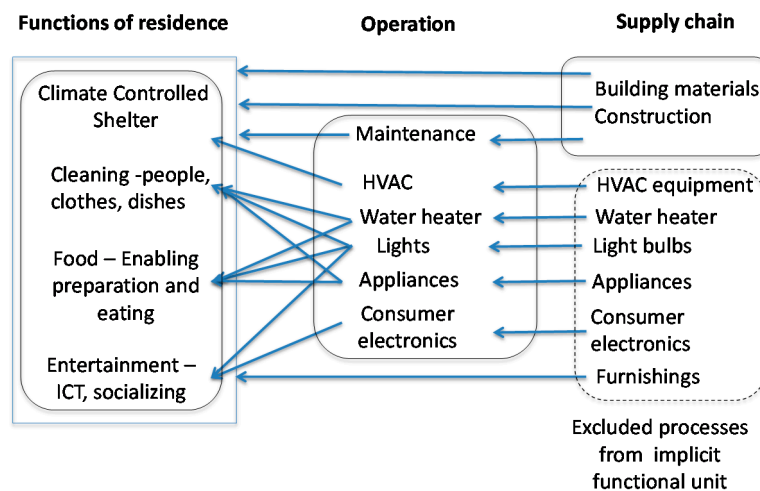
Functions of residence

Operation

Supply chain

Climate Controlled Shelter

Cleaning -people, clothes, dishes

Food – Enabling preparation and eating

Entertainment – ICT, socializing

Maintenance

HVAC

Water heater

Lights

Appliances

Consumer electronics

Building materials

Construction

HVAC equipment

Water heater

Light bulbs

Appliances

Consumer electronics

Furnishings

Excluded processes from implicit functional unit